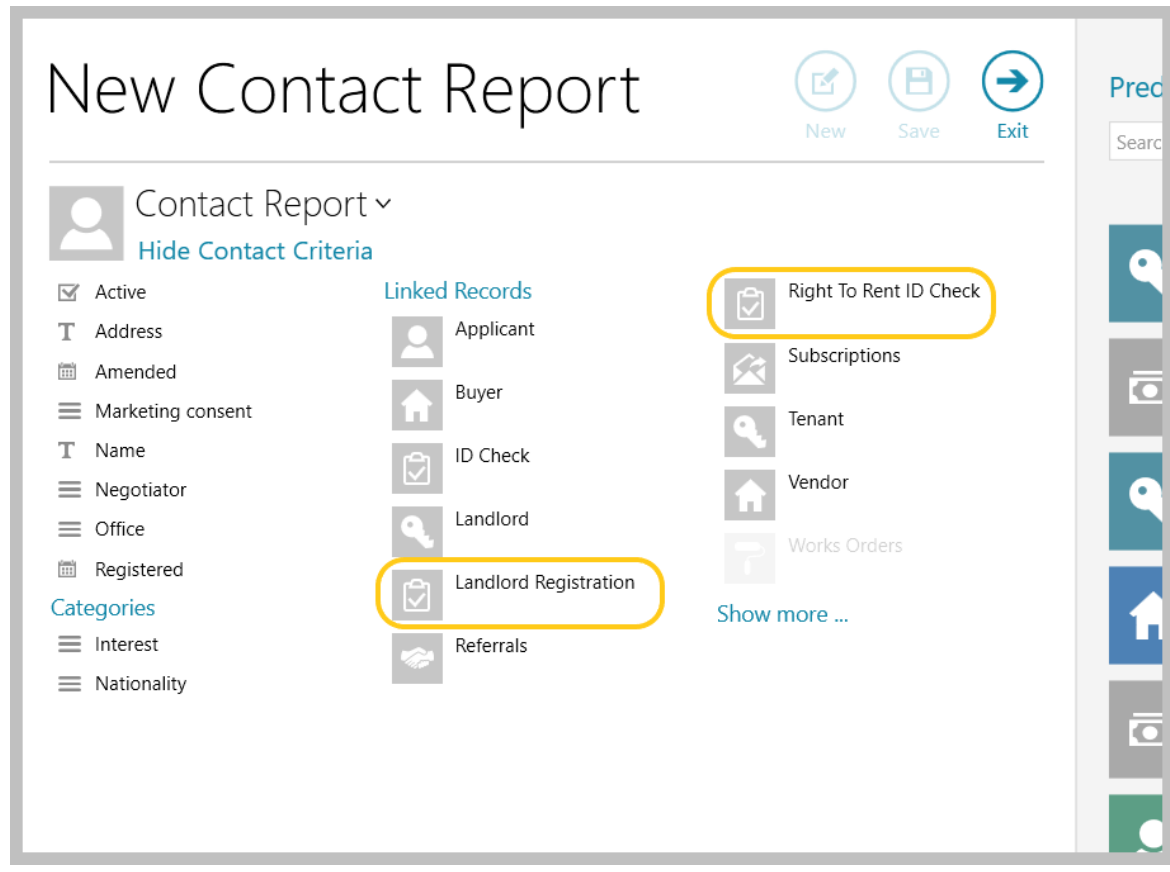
New Contact Report

New Save Exit

Pred

Searc

Contact Report

Hide Contact Criteria

Active
Address
Amended
Marketing consent
Name
Negotiator
Office
Registered

Categories
Interest
Nationality

Linked Records
Applicant
Buyer
ID Check
Landlord
Landlord Registration
Referrals

Right To Rent ID Check
Subscriptions
Tenant
Vendor
Works Orders

Show more ...